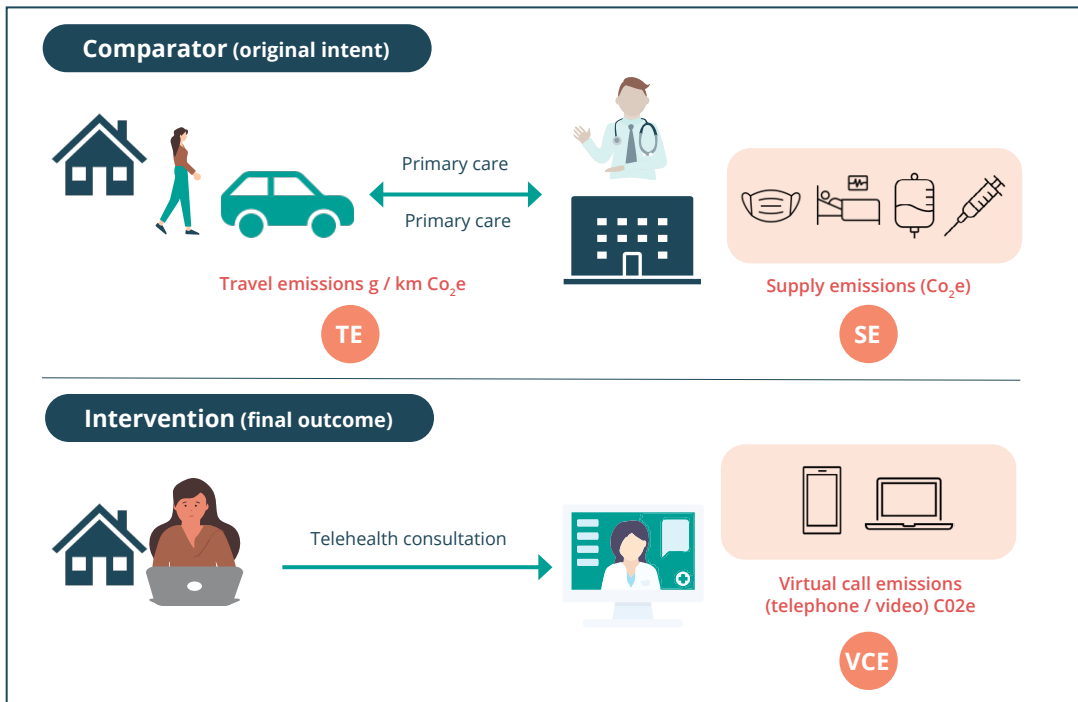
Comparator (original intent)

Primary care

Primary care

Travel emissions g / km $Co_2e$

TE

Supply emissions ($Co_2e$)

SE

Intervention (final outcome)

Telehealth consultation

Virtual call emissions (telephone / video) C02e

VCE